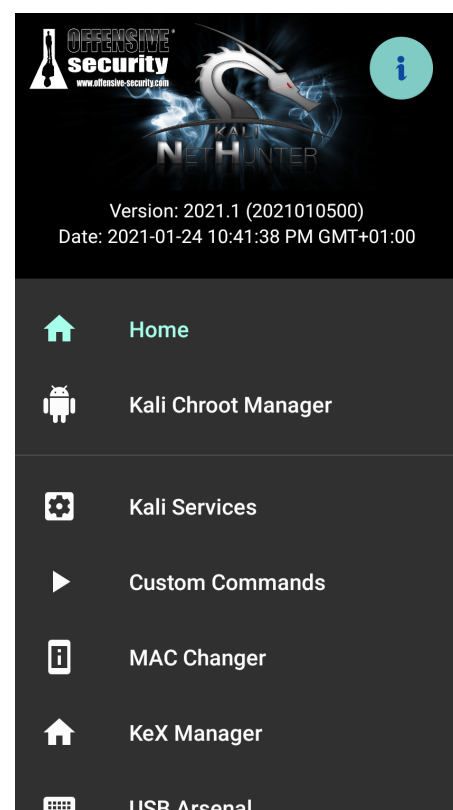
OFFENSIVE®
security
www.offensive-security.com

i

KALI
NETHUNTER

Version: 2021.1 (2021010500)
Date: 2021-01-24 10:41:38 PM GMT+01:00

Home

Kali Chroot Manager

Kali Services

Custom Commands

MAC Changer

KeX Manager

USB Arsenal